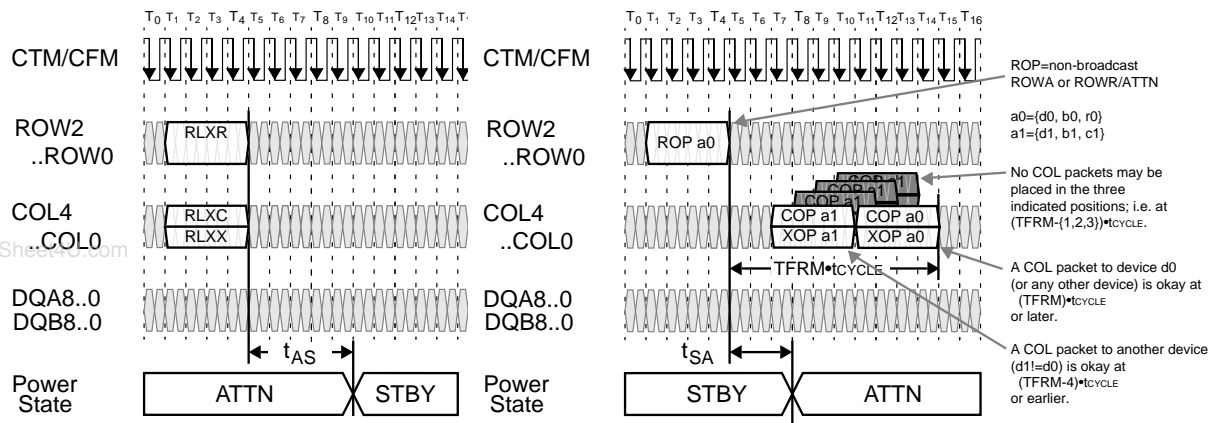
$T_0$ $T_1$ $T_2$ $T_3$ $T_4$ $T_5$ $T_6$ $T_7$ $T_8$ $T_9$ $T_{10}$ $T_{11}$ $T_{12}$ $T_{13}$ $T_{14}$ $T_{15}$

CTM/CFM

ROW2 ..ROW0

RLXR

COL4 ..COL0

RLXC

RLXX

Sheet4U.com

DQA8..0 DQB8..0

$t_{AS}$

Power State

ATTN

STBY

$T_0$ $T_1$ $T_2$ $T_3$ $T_4$ $T_5$ $T_6$ $T_7$ $T_8$ $T_9$ $T_{10}$ $T_{11}$ $T_{12}$ $T_{13}$ $T_{14}$ $T_{15}$ $T_{16}$

CTM/CFM

ROW2 ..ROW0

ROP a0

COL4 ..COL0

COP a1

COP a1

COP a1

COP a1

XOP a1

COP a0

XOP a0

TFRM•$t_{CYCLE}$

DQA8..0 DQB8..0

$t_{SA}$

Power State

STBY

ATTN

ROP=non-broadcast ROWA or ROWR/ATTN

a0={d0, b0, r0}
a1={d1, b1, c1}

No COL packets may be placed in the three indicated positions; i.e. at (TFRM-{1,2,3})•$t_{CYCLE}$.

A COL packet to device d0 (or any other device) is okay at (TFRM)•$t_{CYCLE}$ or later.

A COL packet to another device (d1!=d0) is okay at (TFRM-4)•$t_{CYCLE}$ or earlier.